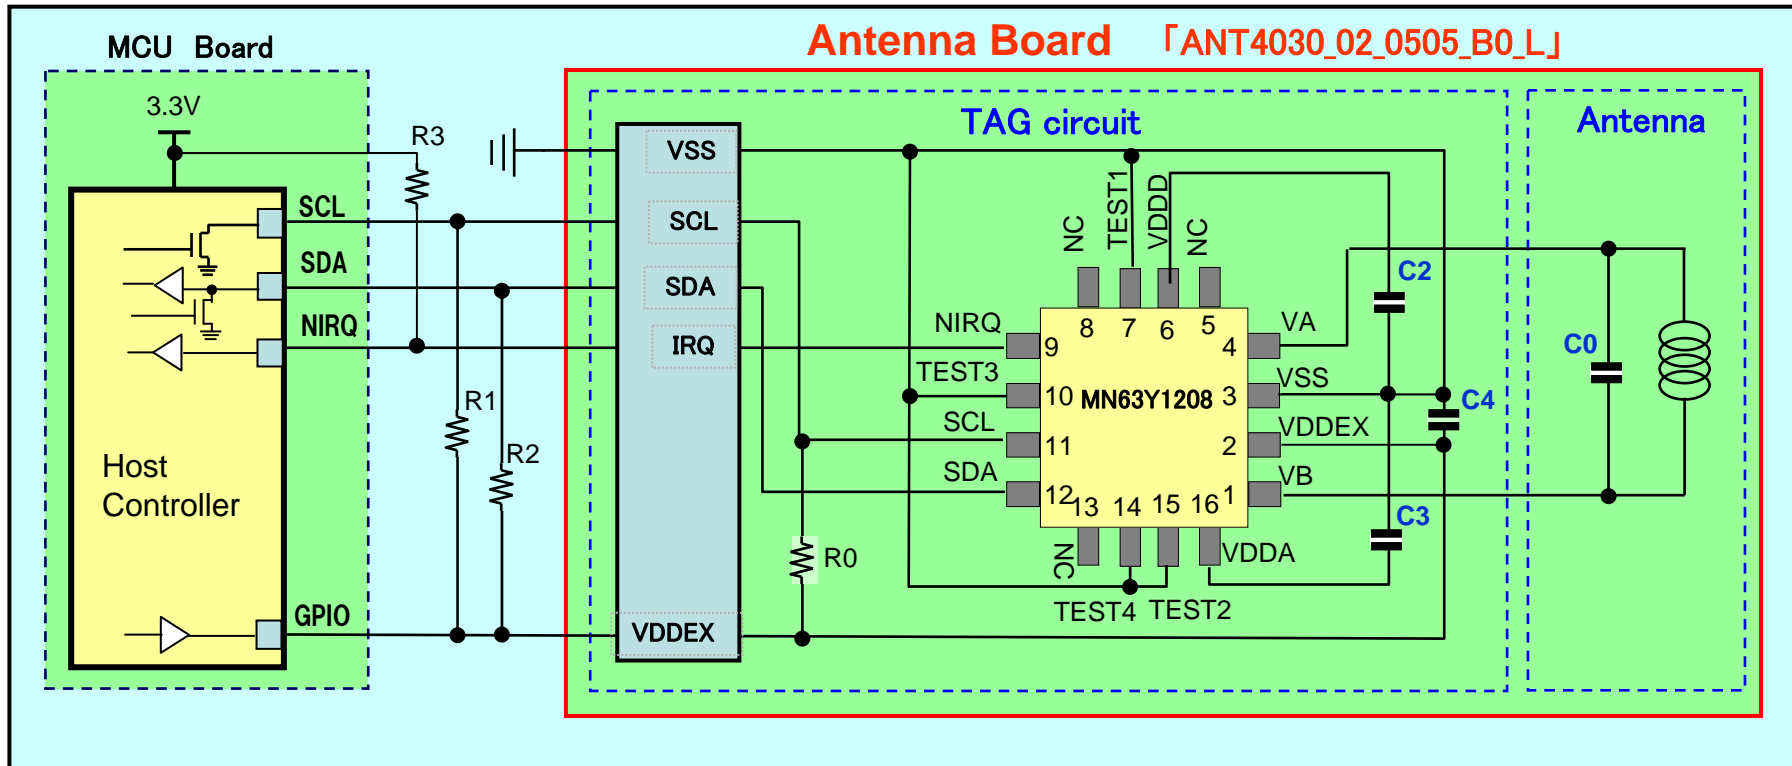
MCU Board

Antenna Board 「ANT4030_02_0505_B0_L」

3.3V

R3

TAG circuit

Antenna

VSS

SCL

SDA

IRQ

VDDEX

SCL

SDA

NIRQ

GPIO

Host Controller

R1

R2

R0

NC TEST1 VDDD NC

8 7 6 5

NIRQ 9

TEST3 10

SCL 11

SDA 12

MN63Y1208

4 VA

3 VSS

2 VDDEX

1 VB

13 14 15 16

NC VDDA

TEST4 TEST2

C2

C4

C3

C0